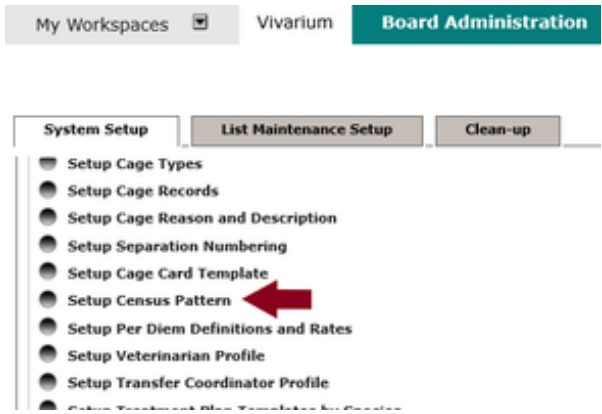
My Workspaces Vivarium Board Administration

System Setup List Maintenance Setup Clean-up

Setup Cage Types
Setup Cage Records
Setup Cage Reason and Description
Setup Separation Numbering
Setup Cage Card Template
Setup Census Pattern
Setup Per Diem Definitions and Rates
Setup Veterinarian Profile
Setup Transfer Coordinator Profile
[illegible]